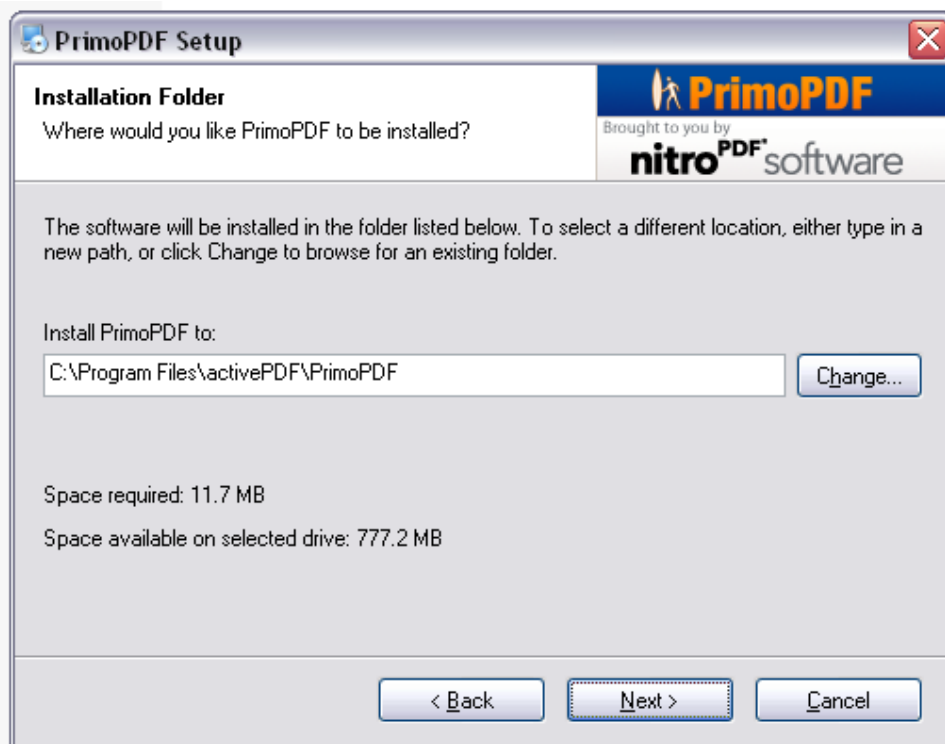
PrimoPDF Setup

Installation Folder
Where would you like PrimoPDF to be installed?

PrimoPDF
Brought to you by
nitro PDF software

The software will be installed in the folder listed below. To select a different location, either type in a new path, or click Change to browse for an existing folder.

Install PrimoPDF to:
C:\Program Files\activePDF\PrimoPDF

Change...

Space required: 11.7 MB

Space available on selected drive: 777.2 MB

< Back
Next >
Cancel